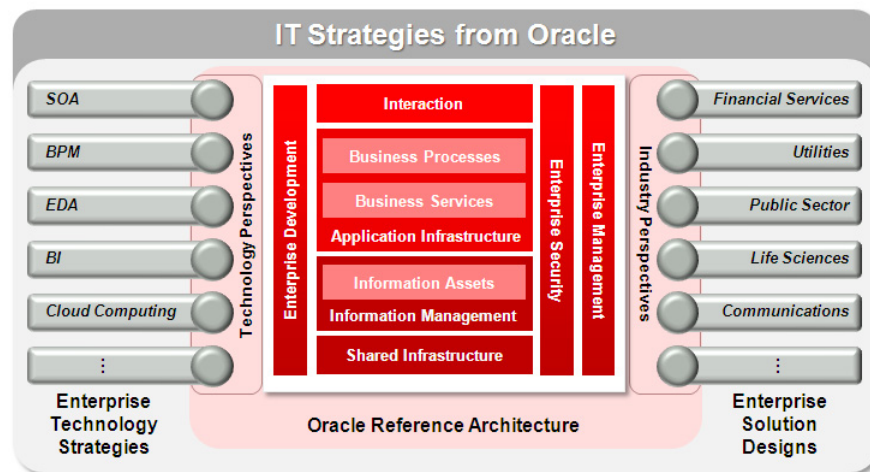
IT Strategies from Oracle

SOA

BPM

EDA

BI

Cloud Computing

⋮

Enterprise Technology Strategies

Technology Perspectives

Enterprise Development

Interaction

Business Processes

Business Services

Application Infrastructure

Information Assets

Information Management

Shared Infrastructure

Enterprise Security

Enterprise Management

Oracle Reference Architecture

Industry Perspectives

Financial Services

Utilities

Public Sector

Life Sciences

Communications

⋮

Enterprise Solution Designs